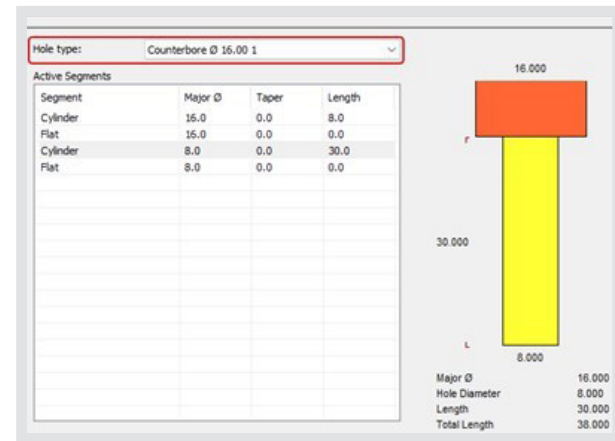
Hole type: Counterbore Ø 16.00 1

Active Segments

| Segment | Major Ø | Taper | Length |
|---|---|---|---|
| Cylinder | 16.0 | 0.0 | 8.0 |
| Flat | 16.0 | 0.0 | 0.0 |
| Cylinder | 8.0 | 0.0 | 30.0 |
| Flat | 8.0 | 0.0 | 0.0 |

16.000

r

30.000

L

8.000

Major Ø 16.000
Hole Diameter 8.000
Length 30.000
Total Length 38.000